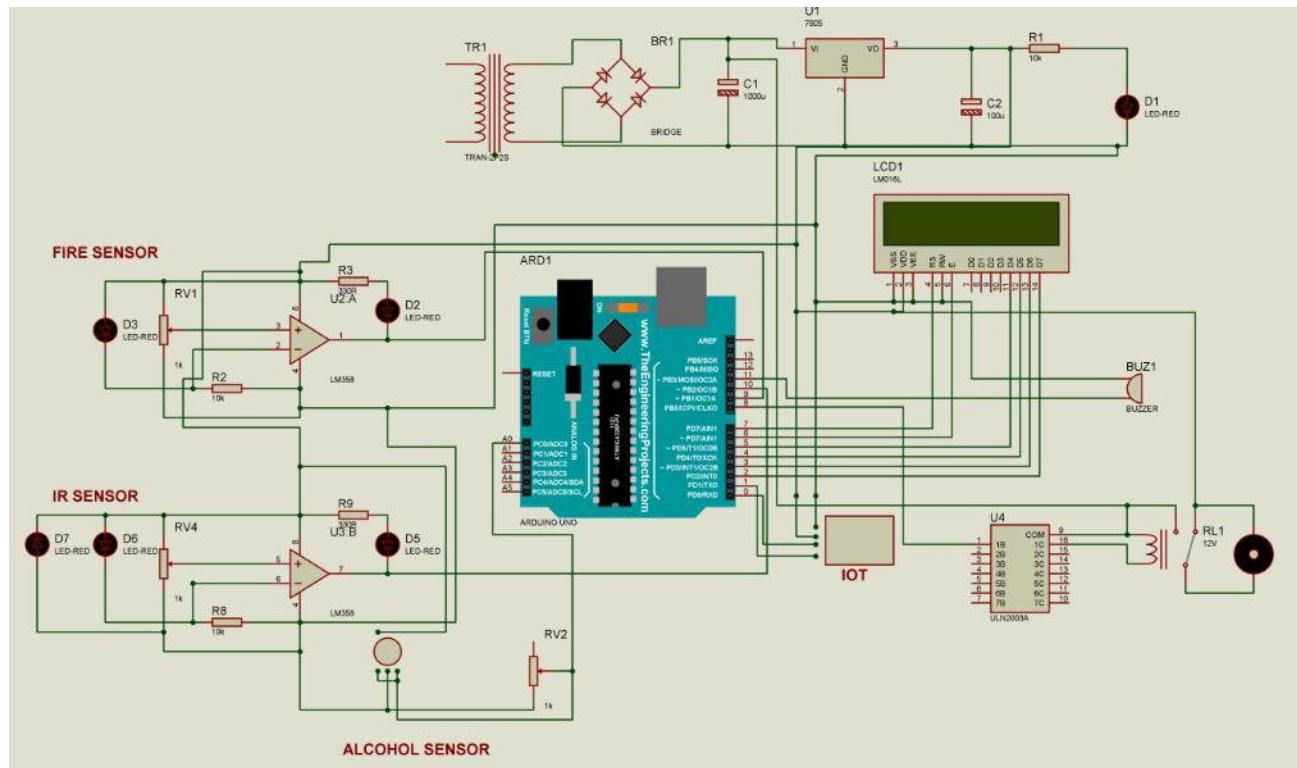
TR1
TRAN-2P2S
BR1
BRIDGE
C1
1000u
U1
7805
VI
VO
GND
1
3
2
C2
100u
R1
10k
D1
LED-RED
LCD1
LM016L
VSS VDD VEE RS RW E D0 D1 D2 D3 D4 D5 D6 D7
1 2 3 4 5 6 7 8 9 10 11 12 13 14

FIRE SENSOR
RV1
R3
330R
U2:A
D2
LED-RED
D3
LED-RED
1k
R2
10k
LM358
8
3
2
4
1

ARD1
Reset BTN
ON
www.TheEngineeringProjects.com
AREF
PB5/SCK
PB4/MISO
~ PB3/MOSI/OC2A
~ PB2/OC1B
~ PB1/OC1A
PB0/ICP1/CLKO
13
12
11
10
9
8
RESET
ANALOG IN
PD7/AIN1
~ PD6/AIN0
~ PD5/T1/OC0B
PD4/T0/XCK
~ PD3/INT1/OC2B
PD2/INT0
PD1/TXD
PD0/RXD
7
6
5
4
3
2
1
0
A0
A1
A2
A3
A4
A5
PC0/ADC0
PC1/ADC1
PC2/ADC2
PC3/ADC3
PC4/ADC4/SDA
PC5/ADC5/SCL
ARDUINO UNO

BUZ1
BUZZER

IR SENSOR
D7
LED-RED
D6
LED-RED
RV4
R9
330R
U3:B
D5
LED-RED
5
6
7
8
4
1k
R8
10k
LM358

IOT

U4
1B 2B 3B 4B 5B 6B 7B
1 2 3 4 5 6 7
COM
1C 2C 3C 4C 5C 6C 7C
9 16 15 14 13 12 11 10
ULN2003A
RL1
12V

RV2
1k
ALCOHOL SENSOR